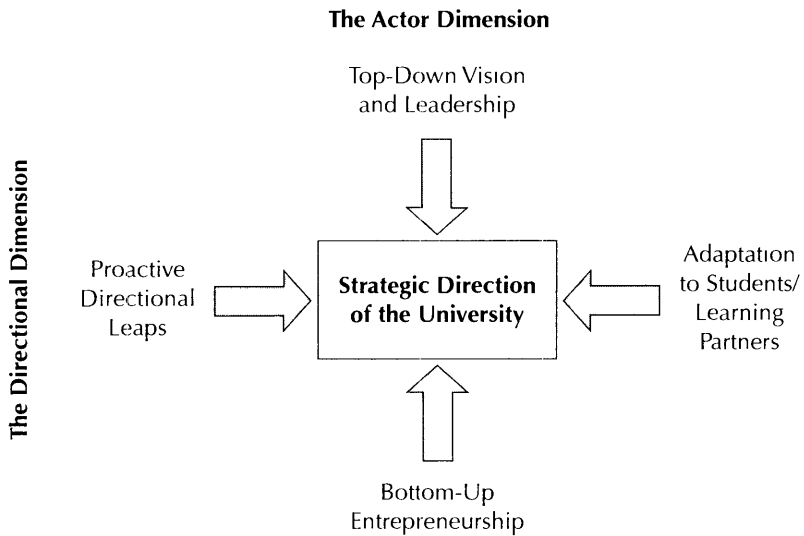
The Actor Dimension

Top-Down Vision and Leadership

The Directional Dimension

Proactive Directional Leaps

Strategic Direction of the University

Adaptation to Students/ Learning Partners

Bottom-Up Entrepreneurship